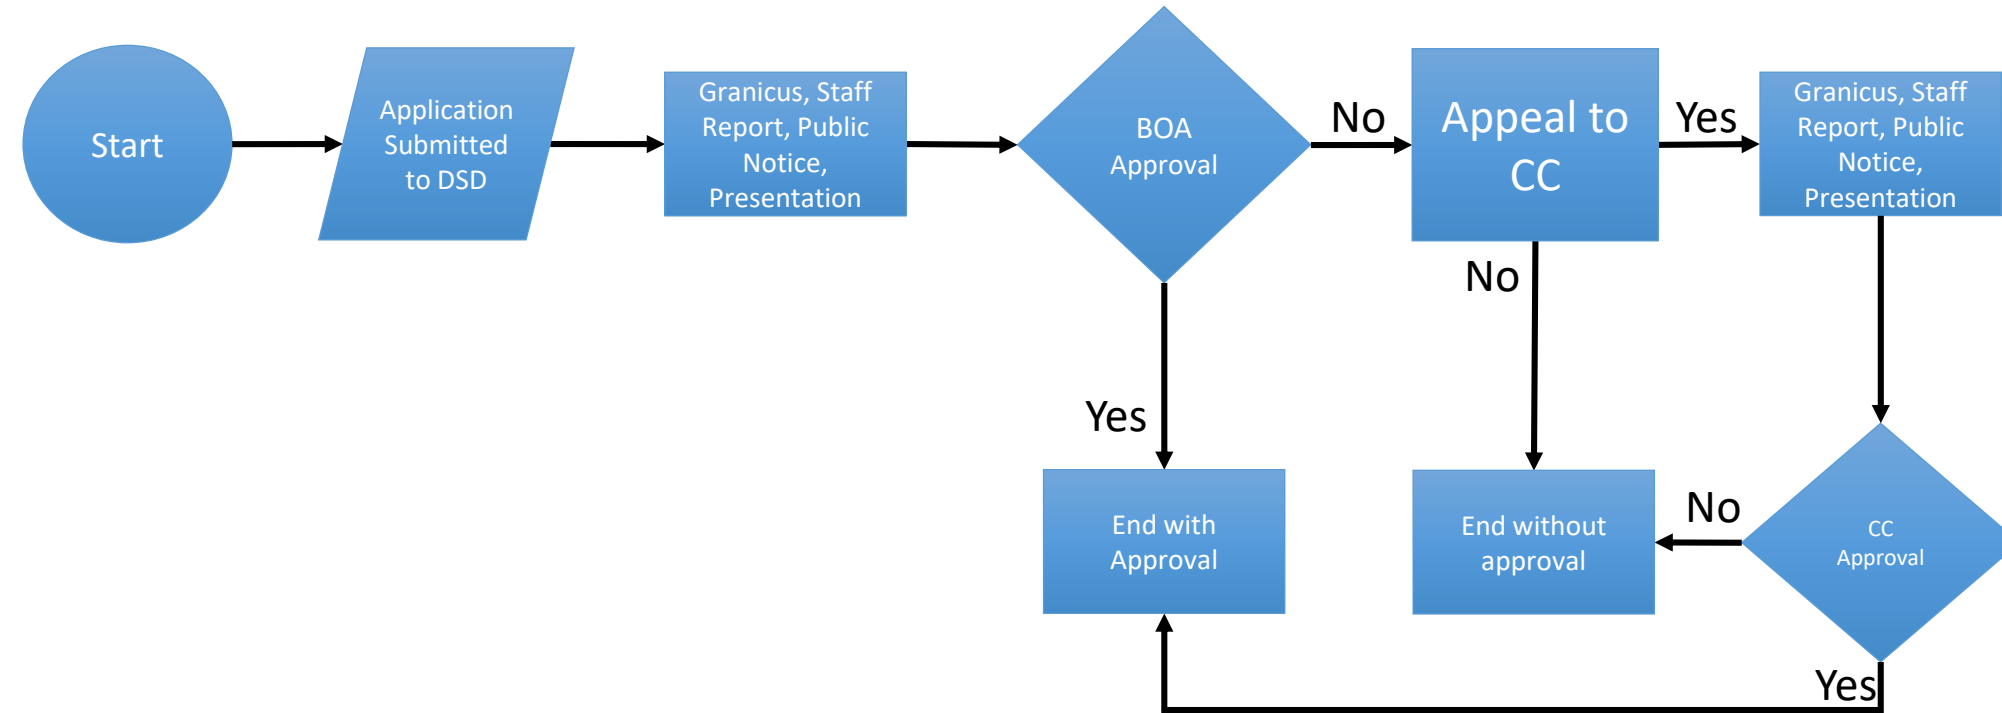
Start

Application Submitted to DSD

Granicus, Staff Report, Public Notice, Presentation

BOA Approval

No

Appeal to CC

Yes

Granicus, Staff Report, Public Notice, Presentation

No

Yes

End with Approval

End without approval

No

CC Approval

Yes